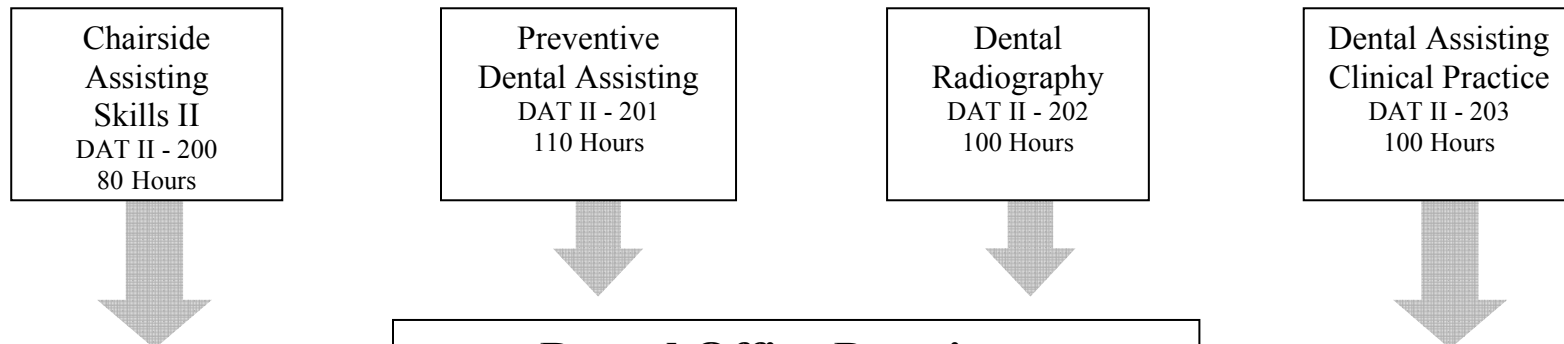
Chairside Assisting Skills II
DAT II - 200
80 Hours

Preventive Dental Assisting
DAT II - 201
110 Hours

Dental Radiography
DAT II - 202
100 Hours

Dental Assisting Clinical Practice
DAT II - 203
100 Hours

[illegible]